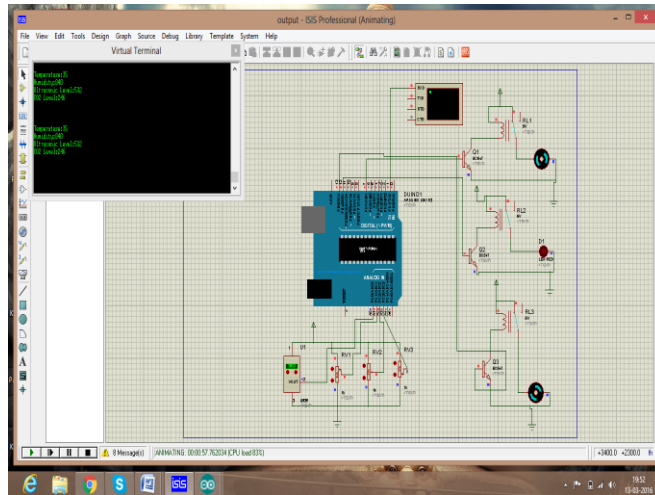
output - ISIS Professional (Animating)

File View Edit Tools Design Graph Source Debug Library Template System Help

Virtual Terminal

Temperature:31
Humidity:40
Ultrasonic Level:532
CO2 Level:246

Temperature:31
Humidity:40
Ultrasonic Level:532
CO2 Level:246

DUINO1

DIGITAL (PWM)

ANALOG IN

RL1

RL2

RL3

Q1

Q2

Q3

D1

U1

RV1

RV2

RV3

8 Message(s)

ANIMATING: 00:00:57.762034 (CPU load 83%)

+3400.0 +2300.0

19:52
13-03-2016